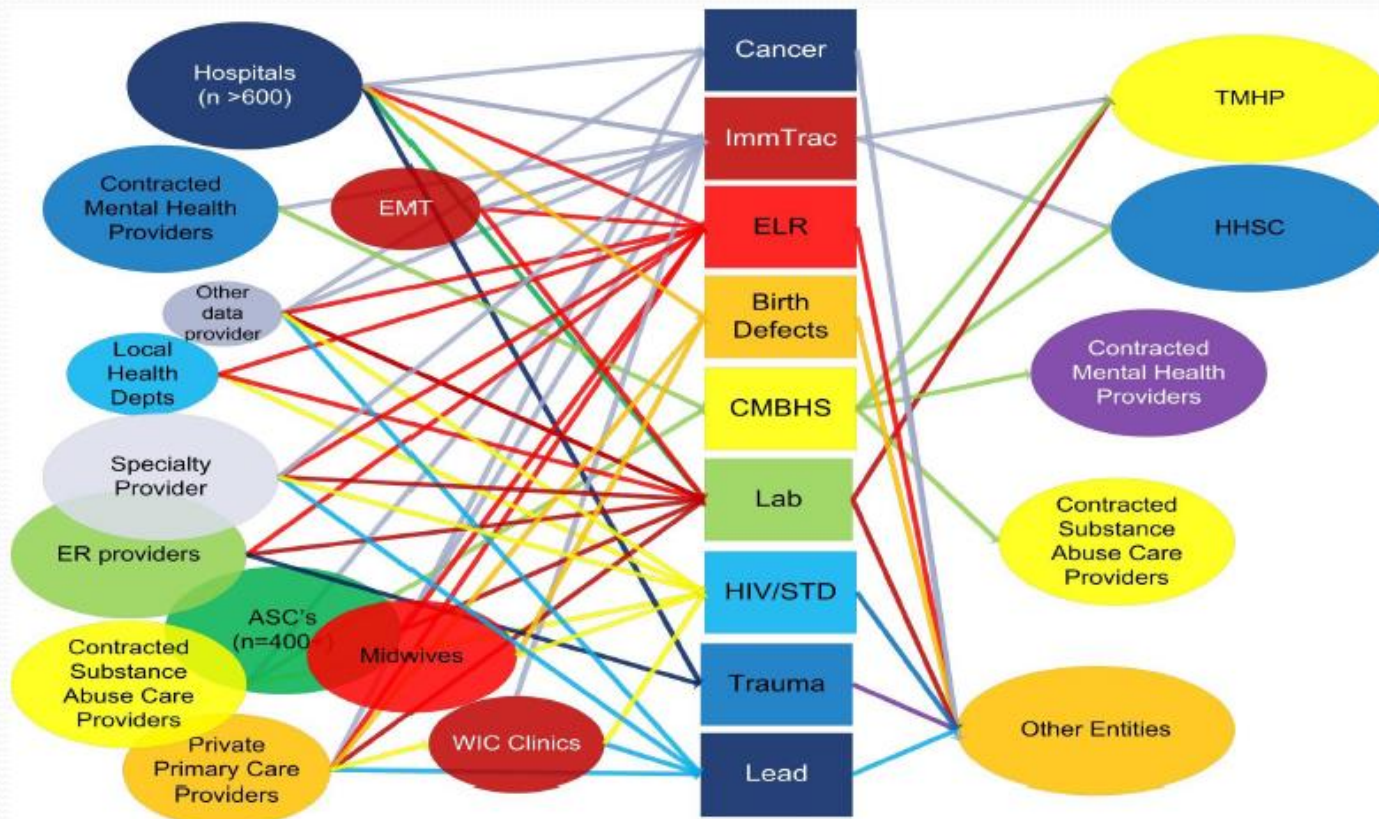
Hospitals (n >600)

Contracted Mental Health Providers

EMT

Other data provider

Local Health Depts

Specialty Provider

ER providers

ASC's (n=400+)

Midwives

Contracted Substance Abuse Care Providers

Private Primary Care Providers

WIC Clinics

Cancer

ImmTrac

ELR

Birth Defects

CMBHS

Lab

HIV/STD

Trauma

Lead

TMHP

HHSC

Contracted Mental Health Providers

Contracted Substance Abuse Care Providers

Other Entities